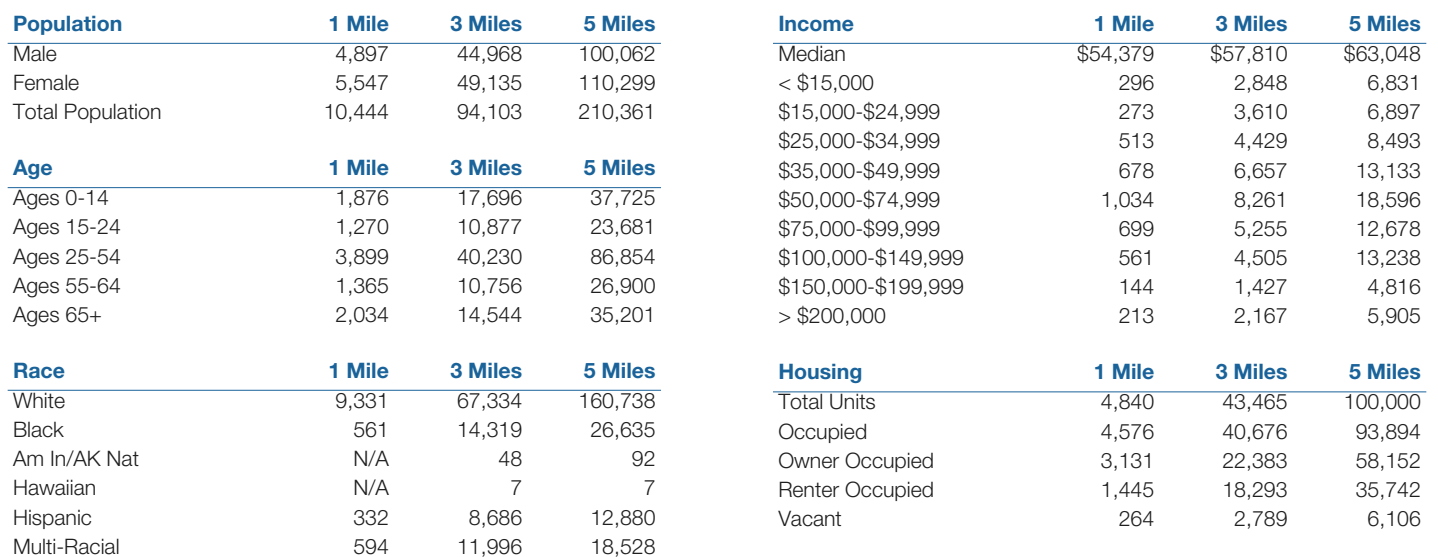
| Population | 1 Mile | 3 Miles | 5 Miles |
|---|---|---|---|
| Male | 4,897 | 44,968 | 100,062 |
| Female | 5,547 | 49,135 | 110,299 |
| Total Population | 10,444 | 94,103 | 210,361 |

| Age | 1 Mile | 3 Miles | 5 Miles |
|---|---|---|---|
| Ages 0-14 | 1,876 | 17,696 | 37,725 |
| Ages 15-24 | 1,270 | 10,877 | 23,681 |
| Ages 25-54 | 3,899 | 40,230 | 86,854 |
| Ages 55-64 | 1,365 | 10,756 | 26,900 |
| Ages 65+ | 2,034 | 14,544 | 35,201 |

| Race | 1 Mile | 3 Miles | 5 Miles |
|---|---|---|---|
| White | 9,331 | 67,334 | 160,738 |
| Black | 561 | 14,319 | 26,635 |
| Am In/AK Nat | N/A | 48 | 92 |
| Hawaiian | N/A | 7 | 7 |
| Hispanic | 332 | 8,686 | 12,880 |
| Multi-Racial | 594 | 11,996 | 18,528 |

| Income | 1 Mile | 3 Miles | 5 Miles |
|---|---|---|---|
| Median | \$54,379 | \$57,810 | \$63,048 |
| < \$15,000 | 296 | 2,848 | 6,831 |
| \$15,000-\$24,999 | 273 | 3,610 | 6,897 |
| \$25,000-\$34,999 | 513 | 4,429 | 8,493 |
| \$35,000-\$49,999 | 678 | 6,657 | 13,133 |
| \$50,000-\$74,999 | 1,034 | 8,261 | 18,596 |
| \$75,000-\$99,999 | 699 | 5,255 | 12,678 |
| \$100,000-\$149,999 | 561 | 4,505 | 13,238 |
| \$150,000-\$199,999 | 144 | 1,427 | 4,816 |
| > \$200,000 | 213 | 2,167 | 5,905 |

| Housing | 1 Mile | 3 Miles | 5 Miles |
|---|---|---|---|
| Total Units | 4,840 | 43,465 | 100,000 |
| Occupied | 4,576 | 40,676 | 93,894 |
| Owner Occupied | 3,131 | 22,383 | 58,152 |
| Renter Occupied | 1,445 | 18,293 | 35,742 |
| Vacant | 264 | 2,789 | 6,106 |